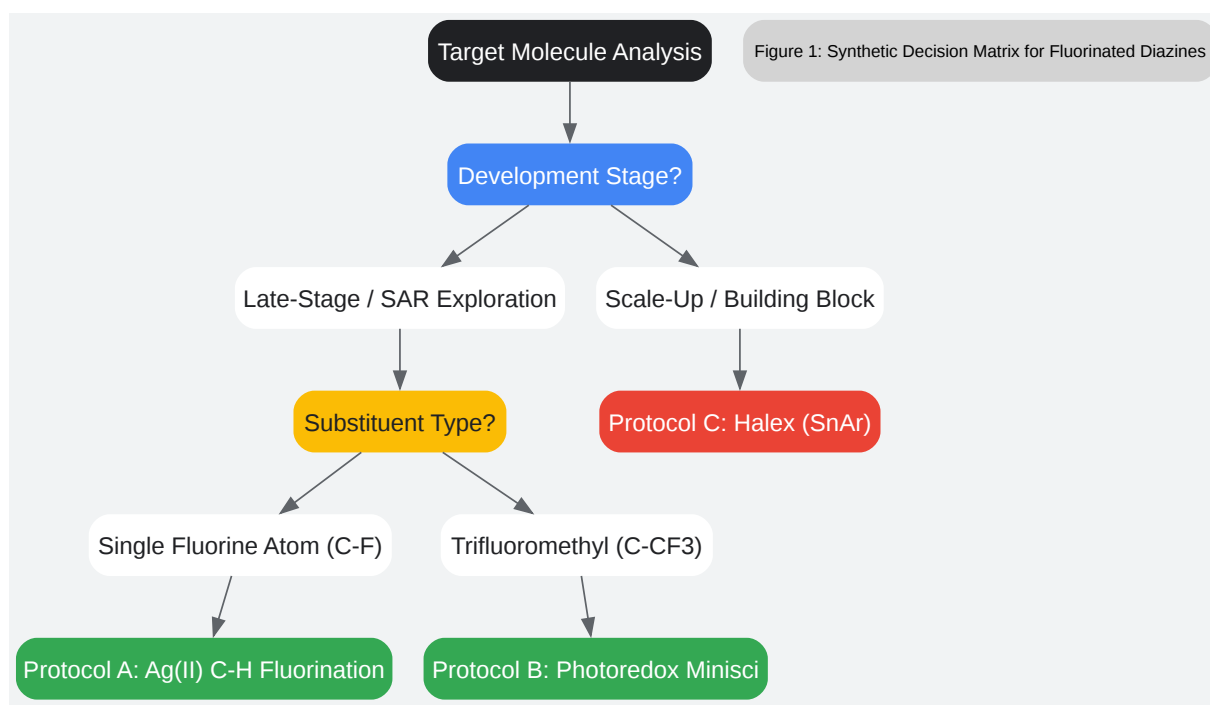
Target Molecule Analysis

Figure 1: Synthetic Decision Matrix for Fluorinated Diazines

Development Stage?

Late-Stage / SAR Exploration

Scale-Up / Building Block

Substituent Type?

Protocol C: Halex (SnAr)

Single Fluorine Atom (C-F)

Trifluoromethyl (C-CF3)

Protocol A: Ag(II) C-H Fluorination

Protocol B: Photoredox Minisci